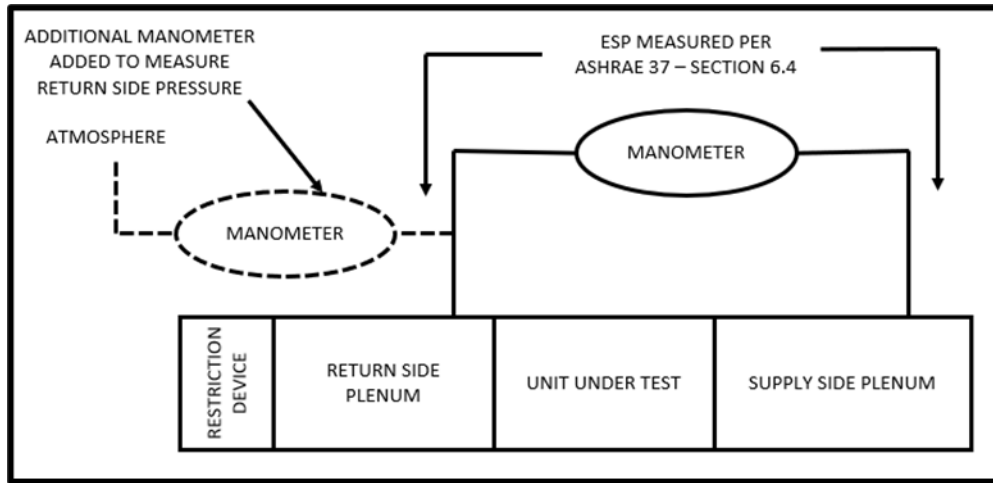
ADDITIONAL MANOMETER ADDED TO MEASURE RETURN SIDE PRESSURE

ESP MEASURED PER ASHRAE 37 – SECTION 6.4

ATMOSPHERE

MANOMETER

MANOMETER

| RESTRICTION DEVICE | RETURN SIDE PLENUM | UNIT UNDER TEST | SUPPLY SIDE PLENUM |
|---|---|---|---|